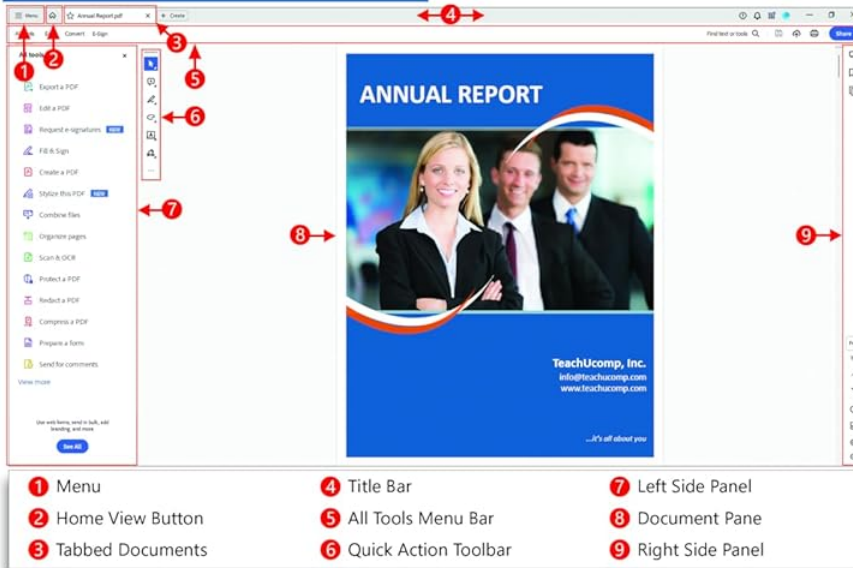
Menu

Annual Report.pdf

+ Create

4

1 2 3

Convert E-Sign

Find text or tools

Share

5

All tools

Export a PDF

Edit a PDF

Request e-signatures NEW

Fill & Sign

Create a PDF

Stylize this PDF NEW

Combine files

Organize pages

Scan & OCR

Protect a PDF

Redact a PDF

Compress a PDF

Prepare a form

Send for comments

View more

Use web forms, send in bulk, add branding, and more

See All

6

7

8

9

ANNUAL REPORT

TeachUcomp, Inc.
info@teachucomp.com
www.teachucomp.com

...it's all about you

1 Menu
2 Home View Button
3 Tabbed Documents
4 Title Bar
5 All Tools Menu Bar
6 Quick Action Toolbar
7 Left Side Panel
8 Document Pane
9 Right Side Panel